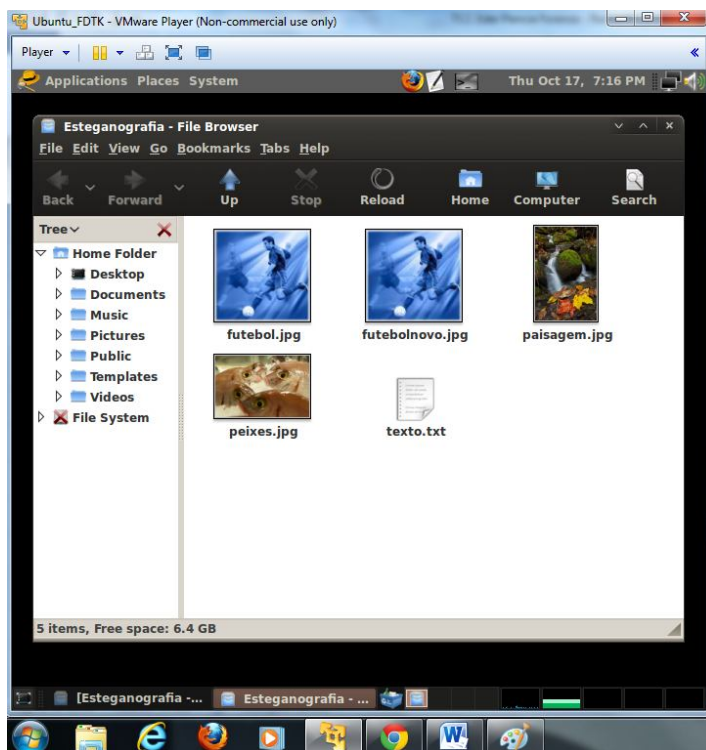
Ubuntu_FDTK - VMware Player (Non-commercial use only)

Player

Applications Places System

Thu Oct 17, 7:16 PM

Esteganografia - File Browser

File Edit View Go Bookmarks Tabs Help

Back Forward Up Stop Reload Home Computer Search

Tree

Home Folder
Desktop
Documents
Music
Pictures
Public
Templates
Videos
File System

futebol.jpg
futebolnovo.jpg
paisagem.jpg
peixes.jpg
texto.txt

5 items, Free space: 6.4 GB

[Esteganografia -...
Esteganografia - ...